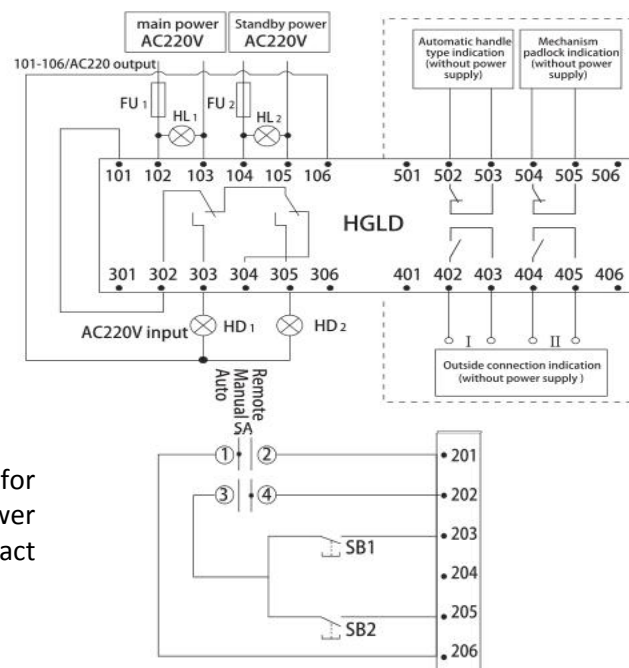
main power AC220V

Standby power AC220V

101-106/AC220 output

FU 1

HL 1

FU 2

HL 2

101 102 103 104 105 106

Automatic handle type indication (without power supply)

Mechanism padlock indication (without power supply)

501 502 503 504 505 506

HGLD

301 302 303 304 305 306

401 402 403 404 405 406

AC220V input

HD 1

HD 2

I

II

Outside connection indication (without power supply)

Remote
Manual
Auto

SA

① ②

③ ④

201

202

203

SB1

204

205

SB2

206

for
ver
act